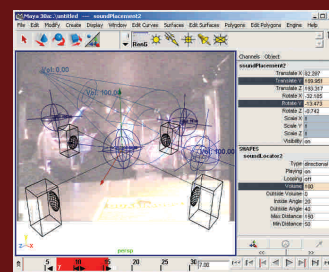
Maya 3Dsc.: untitled --- soundPlacement2
File Edit Modify Create Display Window Edit Curves Surfaces Edit Surfaces Polygons Edit Polygons Engine Help
Bon6
Vol: 0.00
Vol: 0.00
Channels Object
soundPlacement2
Translate X 62.287
Translate Y 169.951
Translate Z 193.317
Rotate X -32.185
Rotate Y -13.473
Rotate Z -0.742
Scale X 1
Scale Y 1
Scale Z 1
Visibility on
SHAPES
soundLocalize2
Type directional
Playing on
Looping off
Volume 100
Outside Volume 0
Inside Angle 20
Outside Angle 40
Max Distance 150
Min Distance 50
persp
5 10 15 20 25 30 7.00